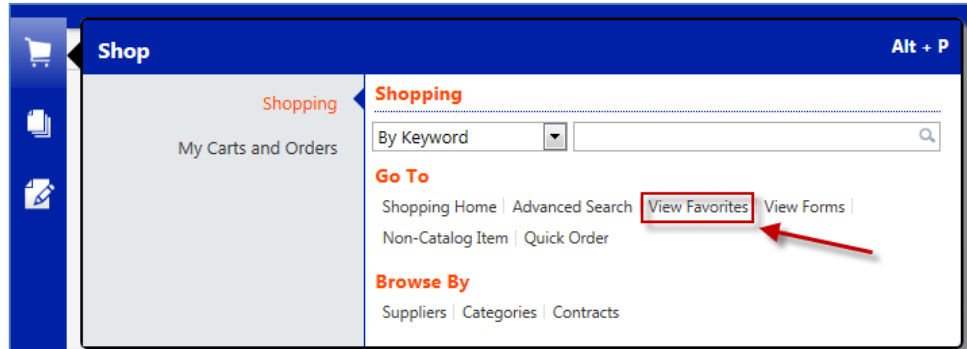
Shop

Alt + P

Shopping

My Carts and Orders

Shopping

By Keyword

Go To

Shopping Home | Advanced Search | View Favorites | View Forms |

Non-Catalog Item | Quick Order

Browse By

Suppliers | Categories | Contracts